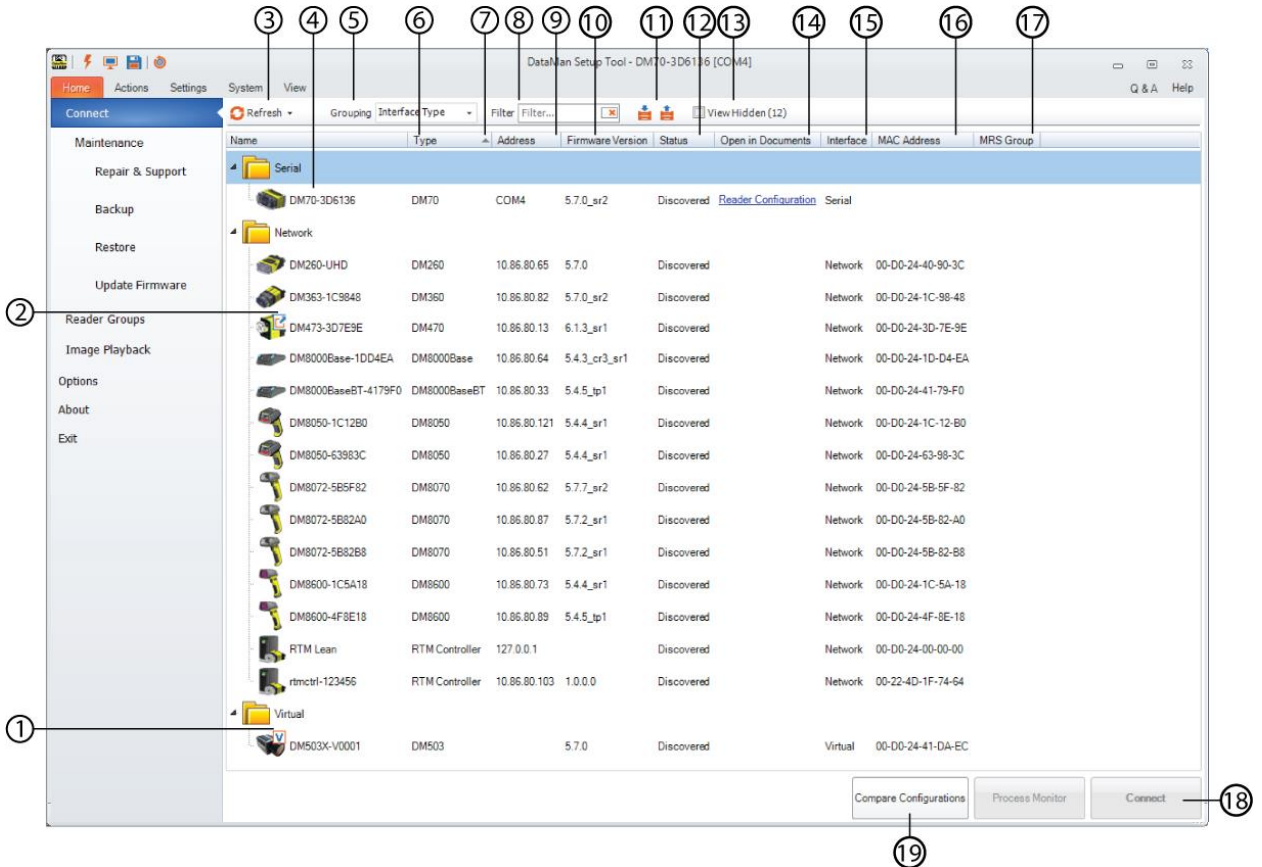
③ ④ ⑤ ⑥ ⑦ ⑧ ⑨ ⑩ ⑪ ⑫ ⑬ ⑭ ⑮ ⑯ ⑰

DataMan Setup Tool - DM70-3D6136 [COM4]

Home Actions Settings System View

Q & A Help

Connect

Maintenance

Repair & Support

Backup

Restore

Update Firmware

Reader Groups

Image Playback

Options

About

Exit

Refresh Grouping Interface Type Filter Filter... View Hidden (12)

| Name | Type | Address | Firmware Version | Status | Open in Documents | Interface | MAC Address | MRS Group |
|---|---|---|---|---|---|---|---|---|
| Serial | | | | | | | | |
| DM70-3D6136 | DM70 | COM4 | 5.7.0_sr2 | Discovered | Reader Configuration | Serial | | |
| Network | | | | | | | | |
| DM260-UHD | DM260 | 10.86.80.65 | 5.7.0 | Discovered | | Network | 00-D0-24-40-90-3C | |
| DM363-1C9848 | DM360 | 10.86.80.82 | 5.7.0_sr2 | Discovered | | Network | 00-D0-24-1C-98-48 | |
| DM473-3D7E9E | DM470 | 10.86.80.13 | 6.1.3_sr1 | Discovered | | Network | 00-D0-24-3D-7E-9E | |
| DM8000Base-1DD4EA | DM8000Base | 10.86.80.64 | 5.4.3_cr3_sr1 | Discovered | | Network | 00-D0-24-1D-D4-EA | |
| DM8000BaseBT-4179F0 | DM8000BaseBT | 10.86.80.33 | 5.4.5_tp1 | Discovered | | Network | 00-D0-24-41-79-F0 | |
| DM8050-1C12B0 | DM8050 | 10.86.80.121 | 5.4.4_sr1 | Discovered | | Network | 00-D0-24-1C-12-B0 | |
| DM8050-63983C | DM8050 | 10.86.80.27 | 5.4.4_sr1 | Discovered | | Network | 00-D0-24-63-98-3C | |
| DM8072-5B5F82 | DM8070 | 10.86.80.62 | 5.7.7_sr2 | Discovered | | Network | 00-D0-24-5B-5F-82 | |
| DM8072-5B82A0 | DM8070 | 10.86.80.87 | 5.7.2_sr1 | Discovered | | Network | 00-D0-24-5B-82-A0 | |
| DM8072-5B82B8 | DM8070 | 10.86.80.51 | 5.7.2_sr1 | Discovered | | Network | 00-D0-24-5B-82-B8 | |
| DM8600-1C5A18 | DM8600 | 10.86.80.73 | 5.4.4_sr1 | Discovered | | Network | 00-D0-24-1C-5A-18 | |
| DM8600-4F8E18 | DM8600 | 10.86.80.89 | 5.4.5_tp1 | Discovered | | Network | 00-D0-24-4F-8E-18 | |
| RTM Lean | RTM Controller | 127.0.0.1 | | Discovered | | Network | 00-D0-24-00-00-00 | |
| rtmctrl-123456 | RTM Controller | 10.86.80.103 | 1.0.0.0 | Discovered | | Network | 00-22-4D-1F-74-64 | |
| Virtual | | | | | | | | |
| DM503X-V0001 | DM503 | | 5.7.0 | Discovered | | Virtual | 00-D0-24-41-DA-EC | |

② ①

Compare Configurations Process Monitor Connect ⑱

⑲